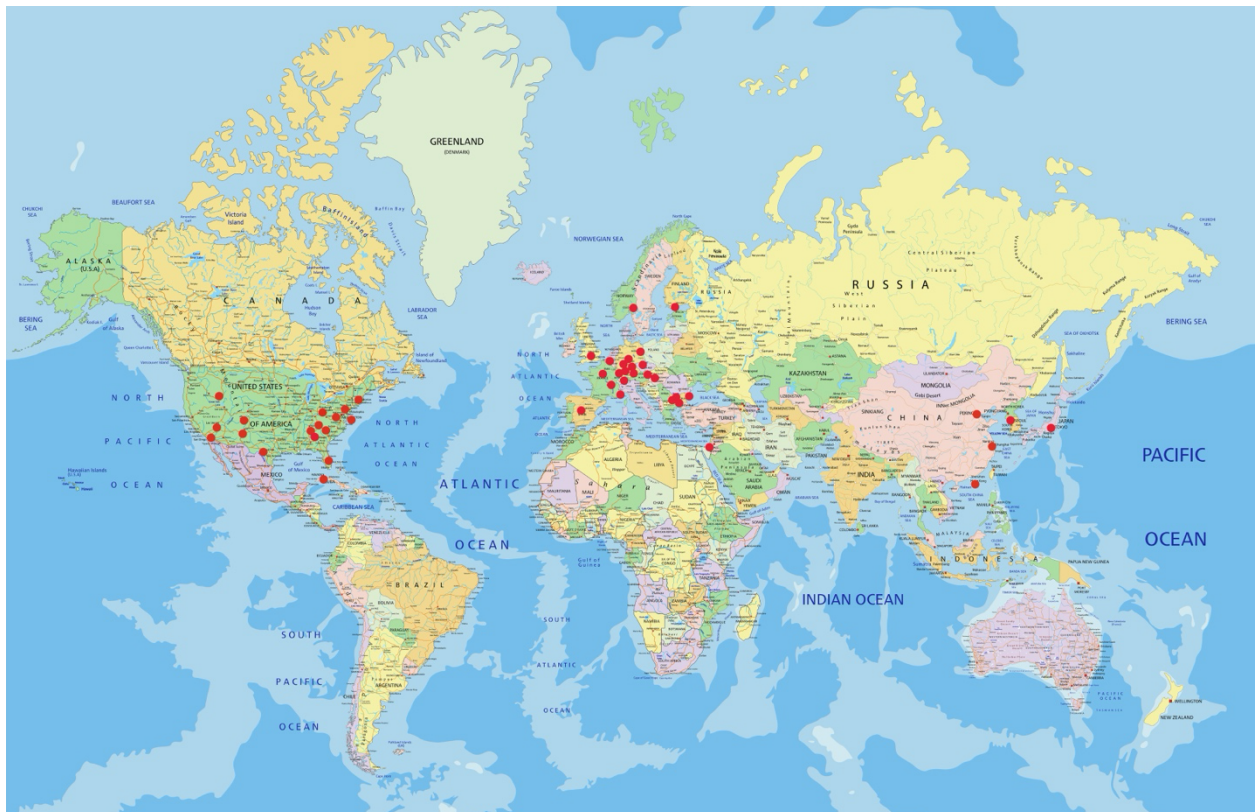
GREENLAND
(DENMARK)

BEAUFORT SEA

CHUKCHI SEA

ALASKA
(U.S.A.)

BERING SEA

Victoria Island

Baffin Island

CANADA

Hudson Bay

LABRADOR SEA

NORWEGIAN SEA

RUSSIA

Central Siberian Plateau

West Siberian Plain

BERING SEA

NORTH

PACIFIC

OCEAN

UNITED STATES
OF AMERICA

MEXICO

Gulf of Mexico

CARIBBEAN SEA

NORTH

ATLANTIC

OCEAN

NORTH

ATLANTIC

OCEAN

ATLANTIC

OCEAN

KAZAKHSTAN

MONGOLIA

CHINA

INDIA

IRAN

TURKEY

SAUDI ARABIA

SUDAN

ALGERIA

LIBYA

MALI

JAPAN

PACIFIC

OCEAN

INDIAN OCEAN

INDONESIA

PAPUA NEW GUINEA

BRAZIL

SOUTH

PACIFIC

OCEAN

SOUTH

ATLANTIC

OCEAN

Gulf of Guinea

NEW ZEALAND

WELLINGTON

Hawaiian Islands (U.S.A.)

ARGENTINA

BOLIVIA

PERU